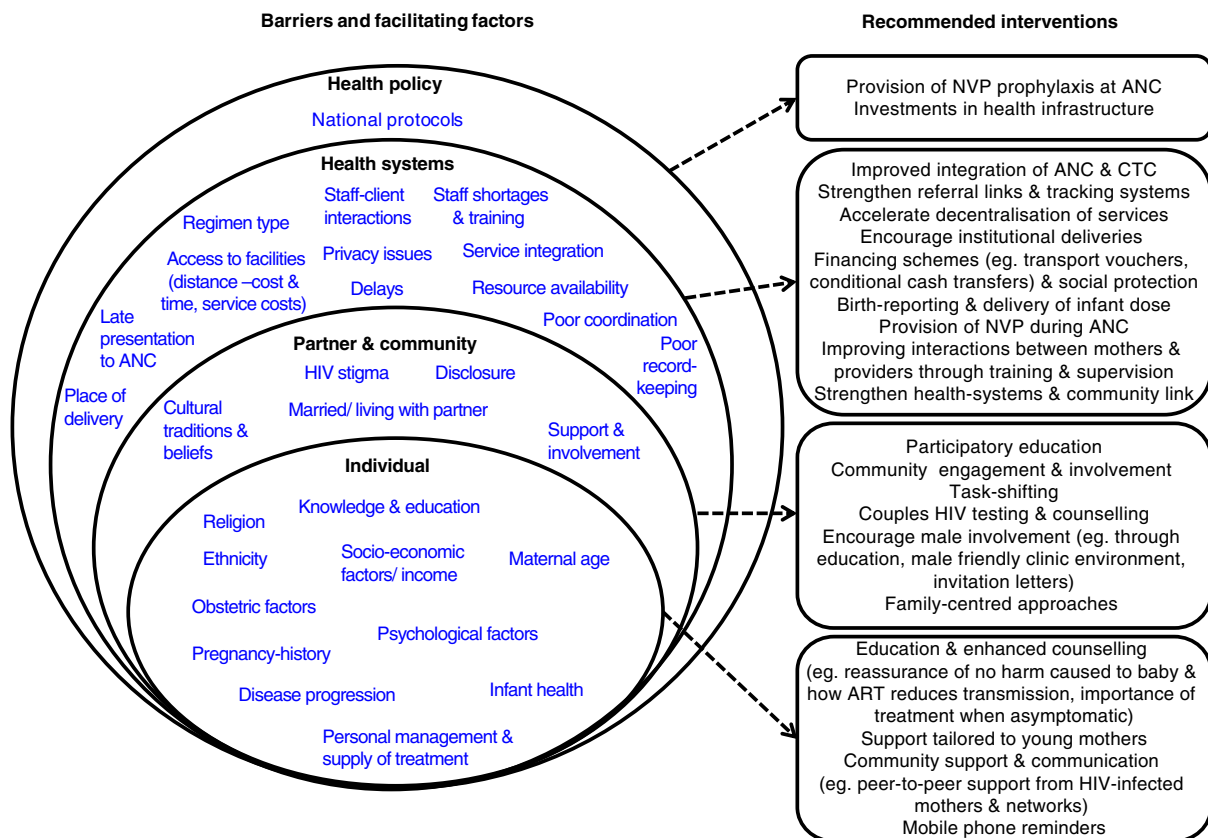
Barriers and facilitating factors

Recommended interventions

Health policy

National protocols

Health systems

Regimen type

Staff-client interactions

Staff shortages & training

Access to facilities (distance –cost & time, service costs)

Privacy issues

Service integration

Delays

Resource availability

Late presentation to ANC

Poor coordination

Poor record-keeping

Place of delivery

Partner & community

HIV stigma

Disclosure

Cultural traditions & beliefs

Married/ living with partner

Support & involvement

Individual

Religion

Knowledge & education

Ethnicity

Socio-economic factors/ income

Maternal age

Obstetric factors

Psychological factors

Pregnancy-history

Disease progression

Infant health

Personal management & supply of treatment

Provision of NVP prophylaxis at ANC
Investments in health infrastructure

Improved integration of ANC & CTC
Strengthen referral links & tracking systems
Accelerate decentralisation of services
Encourage institutional deliveries
Financing schemes (eg. transport vouchers, conditional cash transfers) & social protection
Birth-reporting & delivery of infant dose
Provision of NVP during ANC
Improving interactions between mothers & providers through training & supervision
Strengthen health-systems & community link

Participatory education
Community engagement & involvement
Task-shifting
Couples HIV testing & counselling
Encourage male involvement (eg. through education, male friendly clinic environment, invitation letters)
Family-centred approaches

Education & enhanced counselling (eg. reassurance of no harm caused to baby & how ART reduces transmission, importance of treatment when asymptomatic)
Support tailored to young mothers
Community support & communication (eg. peer-to-peer support from HIV-infected mothers & networks)
Mobile phone reminders